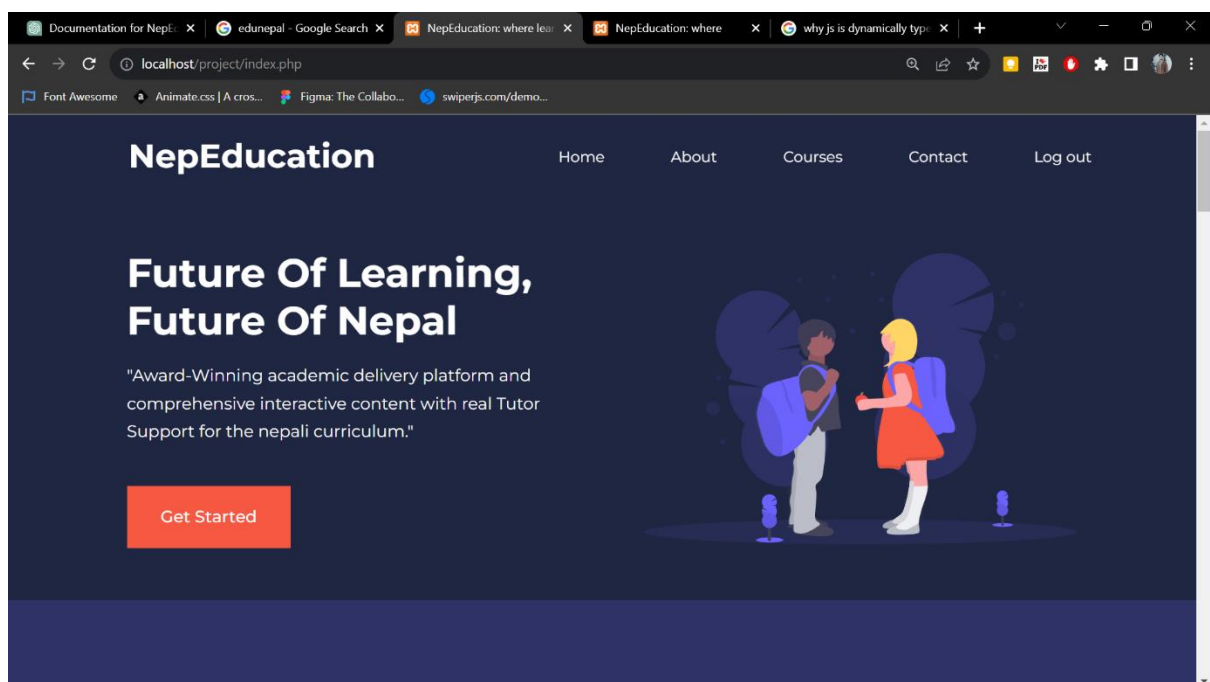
Documentation for NepE ×
edunepal - Google Search ×
NepEducation: where lear ×
NepEducation: where ×
why js is dynamically type ×
+

localhost/project/index.php

Font Awesome
Animate.css | A cros...
Figma: The Collabo...
swiperjs.com/demo...

NepEducation

Home
About
Courses
Contact
Log out

Future Of Learning, Future Of Nepal

"Award-Winning academic delivery platform and comprehensive interactive content with real Tutor Support for the nepali curriculum."

Get Started